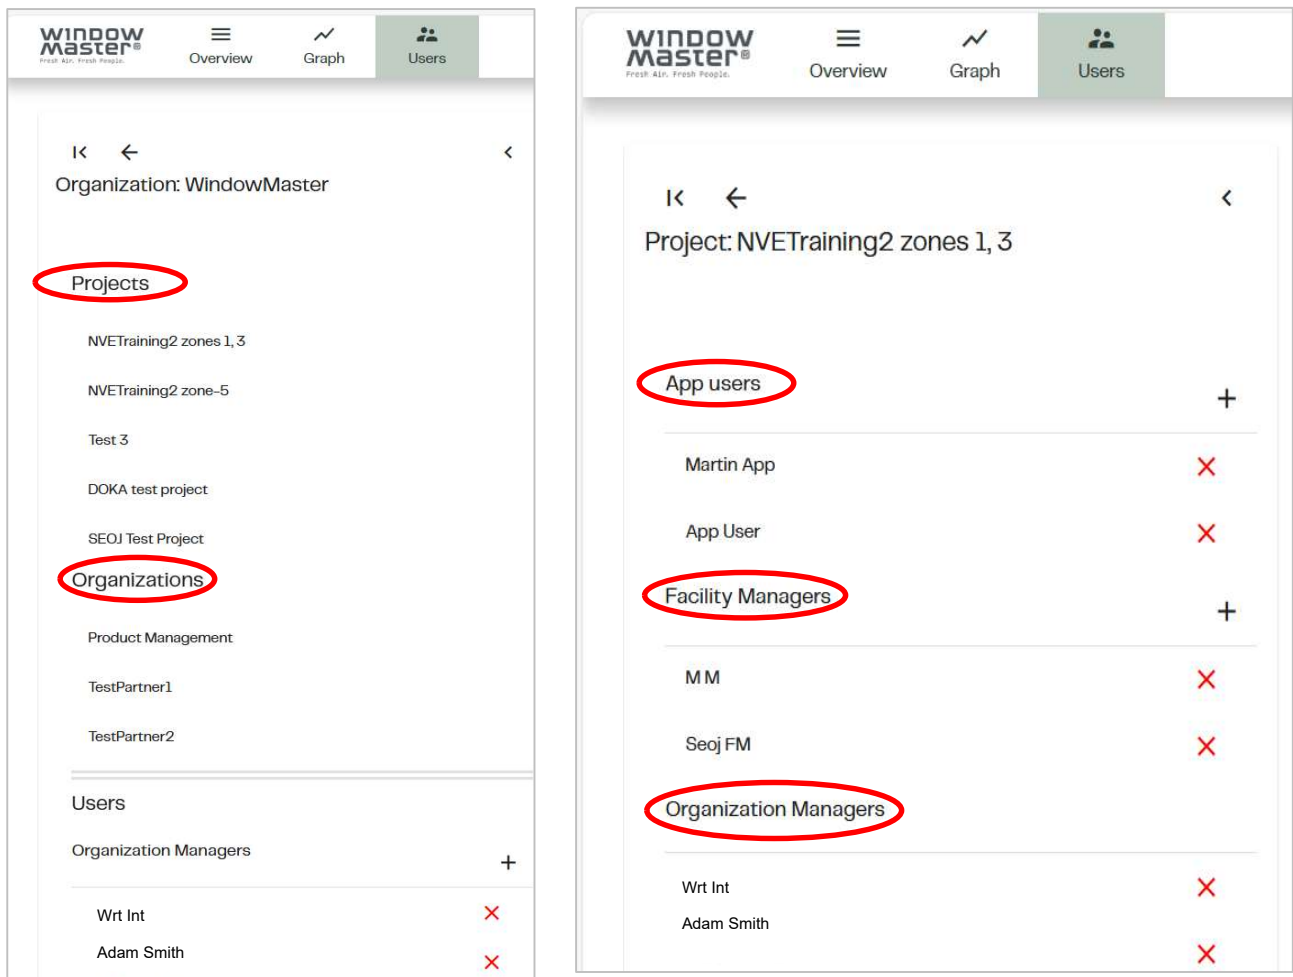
windowmaster®
Fresh Air. Fresh People.

Overview
Graph
Users

Organization: WindowMaster

Projects

NVETraining2 zones 1, 3

NVETraining2 zone-5

Test 3

DOKA test project

SEOJ Test Project

Organizations

Product Management

TestPartner1

TestPartner2

Users

Organization Managers

+

Wrt Int

Adam Smith

windowmaster®
Fresh Air. Fresh People.

Overview
Graph
Users

Project: NVETraining2 zones 1, 3

App users

+

Martin App

App User

Facility Managers

+

M M

Seoj FM

Organization Managers

Wrt Int

Adam Smith